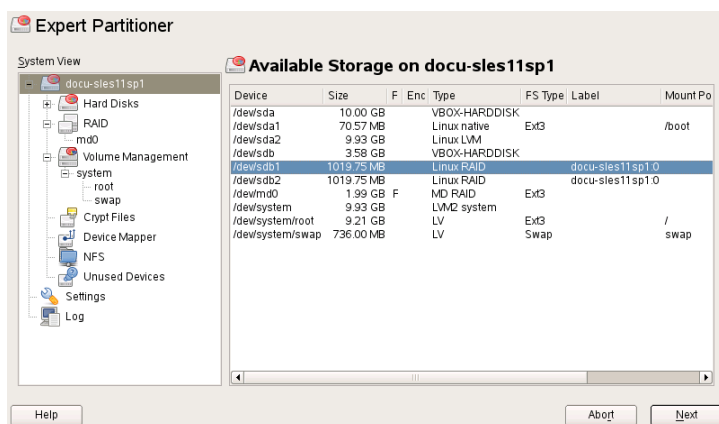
Expert Partitioner

System View

docu-sles11sp1
Hard Disks
RAID
md0
Volume Management
system
root
swap
Crypt Files
Device Mapper
NFS
Unused Devices
Settings
Log

Available Storage on docu-sles11sp1

| Device | Size | F | Enc | Type | FS Type | Label | Mount Po |
|---|---|---|---|---|---|---|---|
| /dev/sda | 10.00 GB | | | VBOX-HARDDISK | | | |
| /dev/sda1 | 70.57 MB | | | Linux native | Ext3 | | /boot |
| /dev/sda2 | 9.93 GB | | | Linux LVM | | | |
| /dev/sdb | 3.58 GB | | | VBOX-HARDDISK | | | |
| /dev/sdb1 | 1019.75 MB | | | Linux RAID | | docu-sles11sp1:0 | |
| /dev/sdb2 | 1019.75 MB | | | Linux RAID | | docu-sles11sp1:0 | |
| /dev/md0 | 1.99 GB | F | | MD RAID | Ext3 | | |
| /dev/system | 9.93 GB | | | LVM2 system | | | |
| /dev/system/root | 9.21 GB | | | LV | Ext3 | | / |
| /dev/system/swap | 736.00 MB | | | LV | Swap | | swap |

Help

Abort

Next